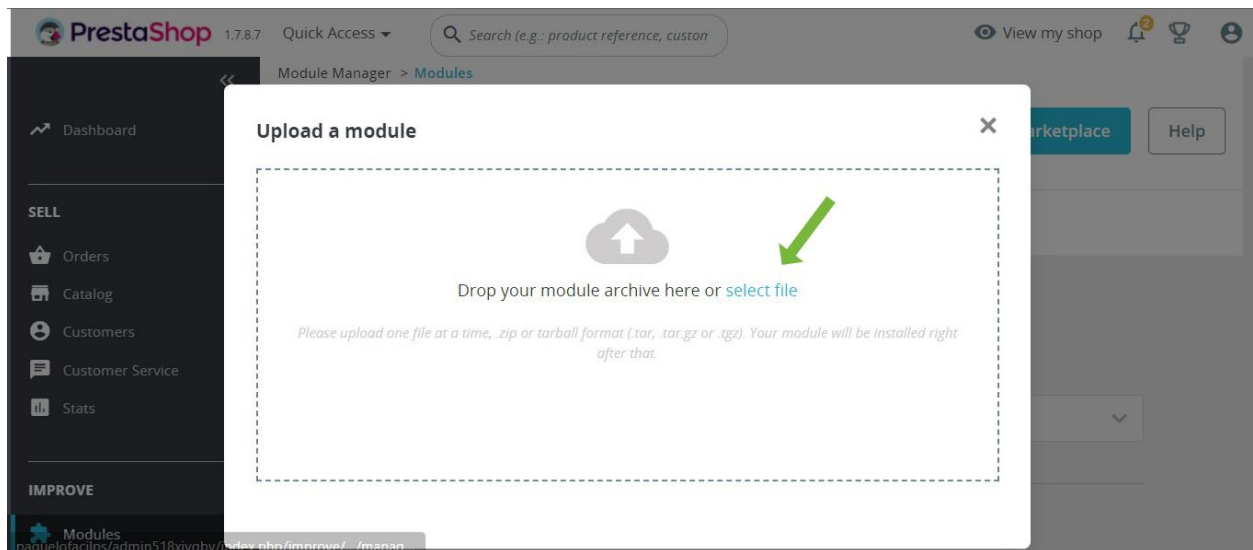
PrestaShop 1.7.8.7 Quick Access ▾ Search (e.g.: product reference, custon

View my shop 2

«

Dashboard

SELL

Orders

Catalog

Customers

Customer Service

Stats

IMPROVE

Modules

Module Manager > Modules

arketplace

Help

Upload a module

×

Drop your module archive here or select file

Please upload one file at a time, .zip or tarball format (.tar, .tar.gz or .tgz). Your module will be installed right after that.

paguelofacilps/admin518xivgbv/index.php/improve/.../manag